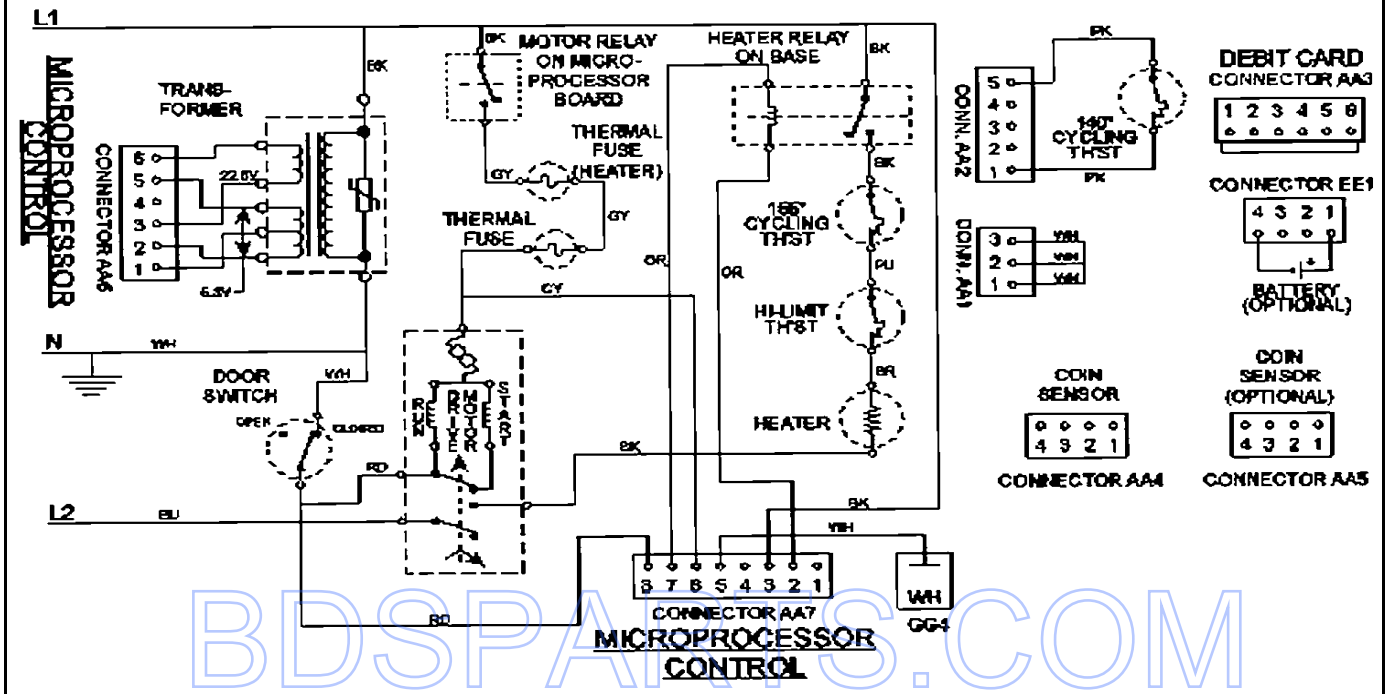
L1

MICROPROCESSOR CONTROL

TRANS-FORMER

BK

CONNECTOR AA6
6
5
4
3
2
1

22.5V

6.3V

N

WH

DOOR SWITCH

WH

OPEN

CLOSED

RD

L2

BU

BK

MOTOR RELAY ON MICRO-PROCESSOR BOARD

THERMAL FUSE (HEATER)

GY

THERMAL FUSE

GY

GY

RUN

DRIVE MOTOR

START

HEATER RELAY ON BASE

BK

BK

155° CYCLING TH'ST

OR

OR

PU

HI-LIMIT TH'ST

BR

HEATER

BK

BK

WH

S 7 6 5 4 3 2 1

CONNECTOR AA7

MICROPROCESSOR CONTROL

WH

GG4

CONN. AA2
5
4
3
2
1

PK

140° CYCLING TH'ST

PK

CONN. AA1
3
2
1

WH
WH
WH

DEBIT CARD CONNECTOR AA3
1 2 3 4 5 6

CONNECTOR EE1
4 3 2 1

BATTERY (OPTIONAL)

COIN SENSOR
4 3 2 1
CONNECTOR AA4

COIN SENSOR (OPTIONAL)
4 3 2 1
CONNECTOR AA5

BDSPARTS.COM